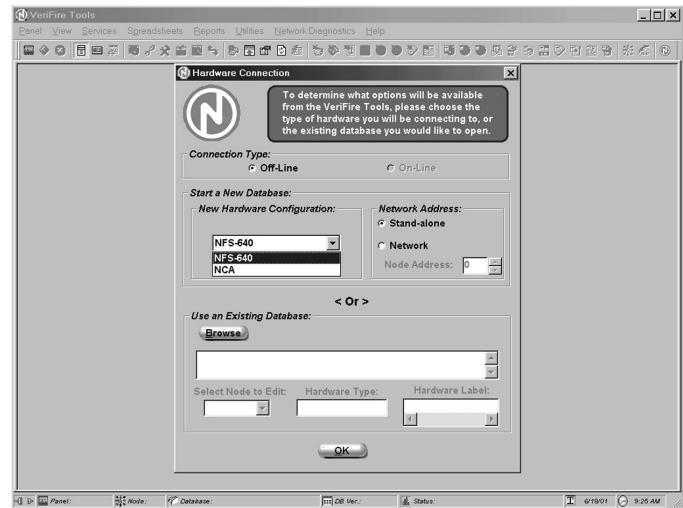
VeriFire Tools

Panel View Services Spreadsheets Reports Utilities Network Diagnostics Help

Hardware Connection

To determine what options will be available from the VeriFire Tools, please choose the type of hardware you will be connecting to, or the existing database you would like to open.

Connection Type:
Off-Line
On-Line

Start a New Database:
New Hardware Configuration:
NFS-640
NFS-640
NCA

Network Address:
Stand-alone
Network
Node Address: 0

< Or >

Use an Existing Database:
Browse

Select Node to Edit:
Hardware Type:
Hardware Label:

OK

Panel:
Node:
Database:
DB Ver.:
Status:
6/19/01
9:26 AM